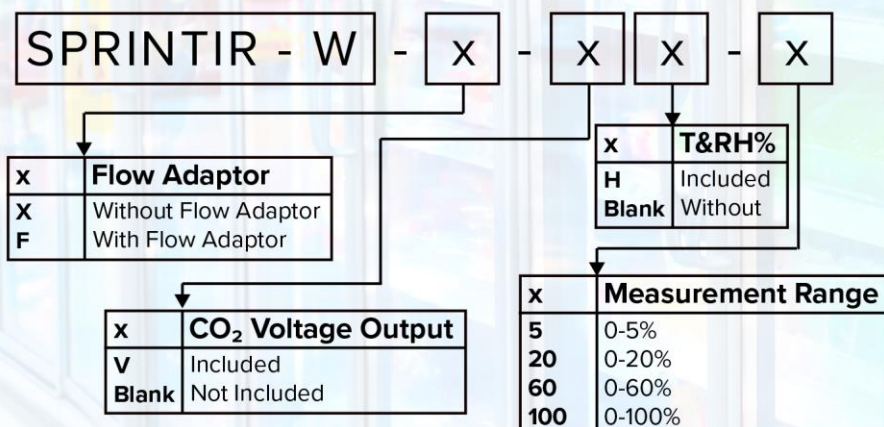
SPRINTIR - W - x - x x - x

| x | T&RH% |
|---|---|
| H | Included |
| Blank | Without |

| x | Flow Adaptor |
|---|---|
| X | Without Flow Adaptor |
| F | With Flow Adaptor |

| x | Measurement Range |
|---|---|
| 5 | 0-5% |
| 20 | 0-20% |
| 60 | 0-60% |
| 100 | 0-100% |

| x | $CO_2$ Voltage Output |
|---|---|
| V | Included |
| Blank | Not Included |